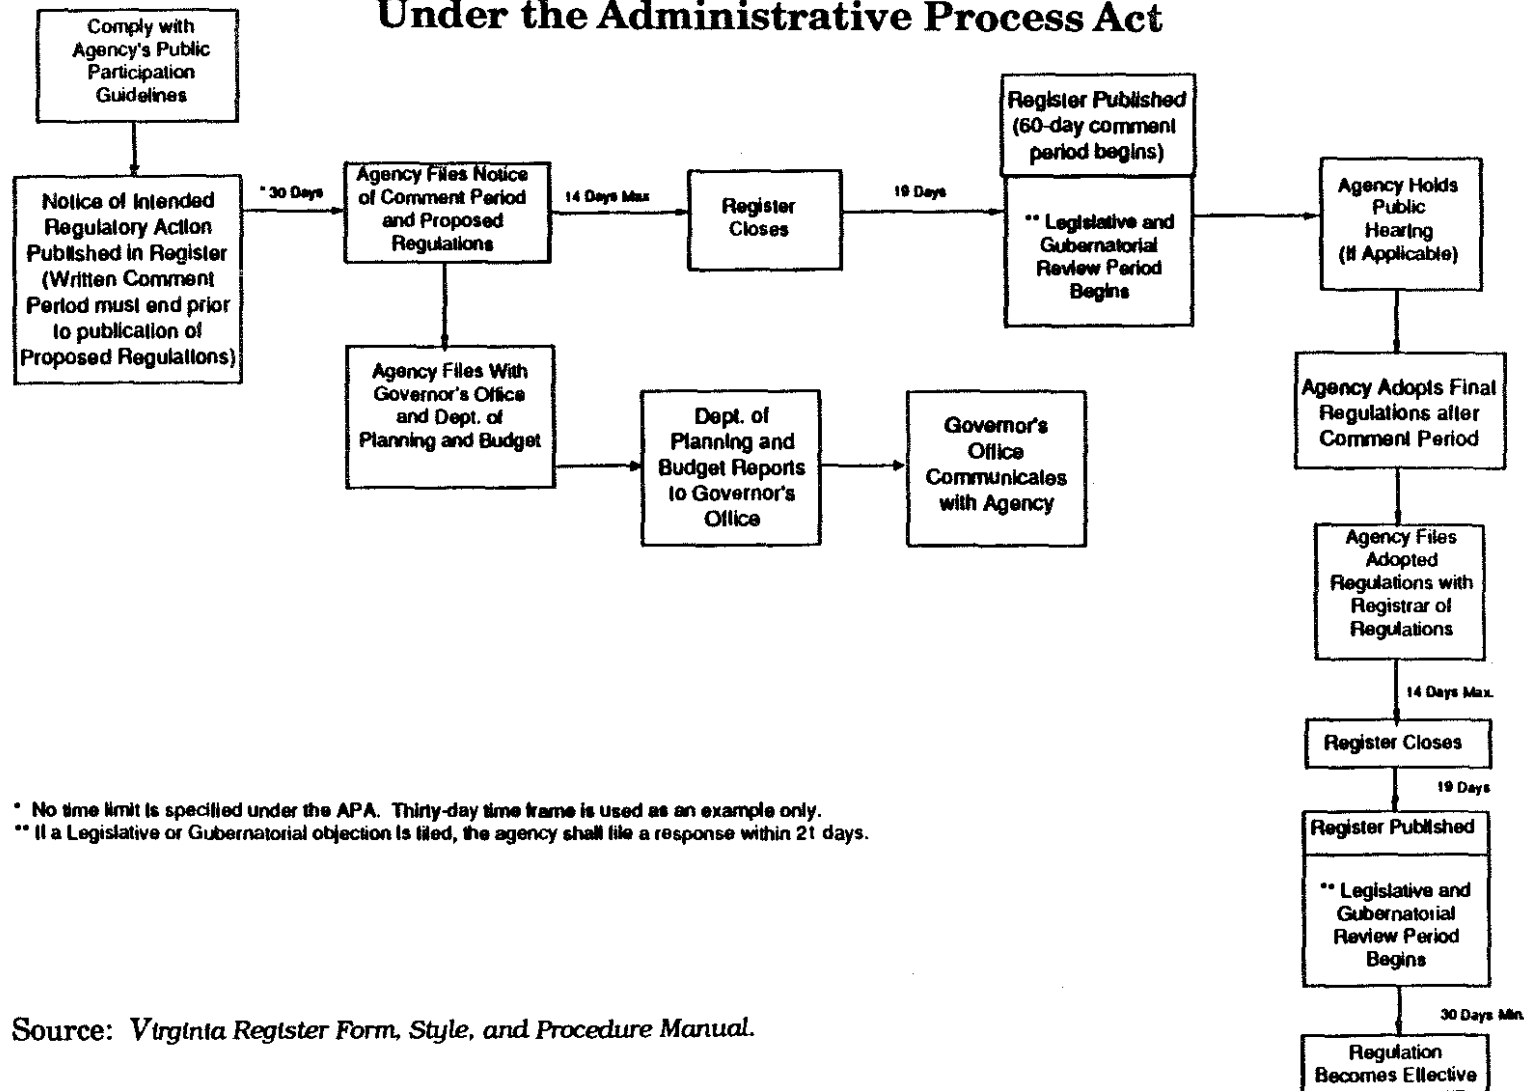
Under the Administrative Process Act

Comply with Agency's Public Participation Guidelines

Notice of Intended Regulatory Action Published in Register (Written Comment Period must end prior to publication of Proposed Regulations)

* 30 Days

Agency Files Notice of Comment Period and Proposed Regulations

14 Days Max

Register Closes

19 Days

Register Published (60-day comment period begins)

** Legislative and Gubernatorial Review Period Begins

Agency Holds Public Hearing (If Applicable)

Agency Files With Governor's Office and Dept. of Planning and Budget

Dept. of Planning and Budget Reports to Governor's Office

Governor's Office Communicates with Agency

Agency Adopts Final Regulations after Comment Period

Agency Files Adopted Regulations with Registrar of Regulations

14 Days Max.

Register Closes

19 Days

Register Published

** Legislative and Gubernatorial Review Period Begins

30 Days Min.

Regulation Becomes Effective

* No time limit is specified under the APA. Thirty-day time frame is used as an example only.
** If a Legislative or Gubernatorial objection is filed, the agency shall file a response within 21 days.

Source: Virginia Register Form, Style, and Procedure Manual.